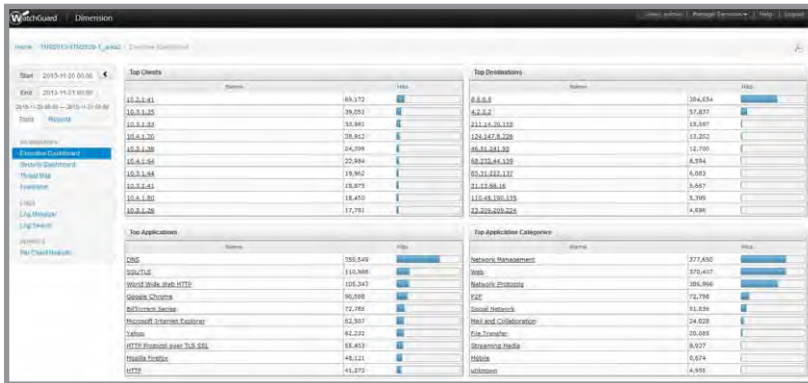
WatchGuard | Dimension

User: admin | Manage Services ▾ | Help | Logout

Home / FW0013-XTM2520-T_a4a2 / Executive Dashboard

Start 2013-11-20 00:00
End 2013-11-21 00:00
2013-11-20 00:00 — 2013-11-21 00:00
Tools Reports

DASHBOARD
Executive Dashboard
Security Dashboard
Threat Map
FireWatch

LOGS
Log Manager
Log Search

REPORTS
Per Client Reports

Top Clients

| Name | Hits |
|---|---|
| 10.2.1.41 | 69,172 |
| 10.3.1.25 | 39,053 |
| 10.3.1.33 | 33,961 |
| 10.4.1.20 | 28,912 |
| 10.2.1.38 | 24,599 |
| 10.4.1.64 | 22,984 |
| 10.3.1.44 | 19,962 |
| 10.3.1.41 | 18,875 |
| 10.4.1.80 | 18,450 |
| 10.2.1.26 | 17,781 |

Top Destinations

| Name | Hits |
|---|---|
| 8.8.8.8 | 104,654 |
| 4.2.2.2 | 57,837 |
| 211.14.20.159 | 15,587 |
| 124.147.8.226 | 13,202 |
| 46.51.241.50 | 12,700 |
| 68.232.44.139 | 8,594 |
| 65.31.222.137 | 6,083 |
| 31.13.68.16 | 5,667 |
| 110.45.190.135 | 5,395 |
| 23.209.209.224 | 4,696 |

Top Applications

| Name | Hits |
|---|---|
| DNS | 350,549 |
| SOUTLE | 110,988 |
| World Wide Web HTTP | 105,343 |
| Google Chrome | 90,598 |
| BitTorrent Series | 72,785 |
| Microsoft Internet Explorer | 62,507 |
| Yahoo | 62,232 |
| HTTP Protocol over TLS SSL | 55,453 |
| Mozilla Firefox | 48,121 |
| HTTP | 41,272 |

Top Application Categories

| Name | Hits |
|---|---|
| Network Management | 377,650 |
| Web | 370,407 |
| Network Protocols | 386,066 |
| P2P | 72,798 |
| Social Network | 51,836 |
| Mail and Collaboration | 24,028 |
| File Transfer | 20,085 |
| Streaming Media | 8,937 |
| Mobile | 6,674 |
| unknown | 4,935 |